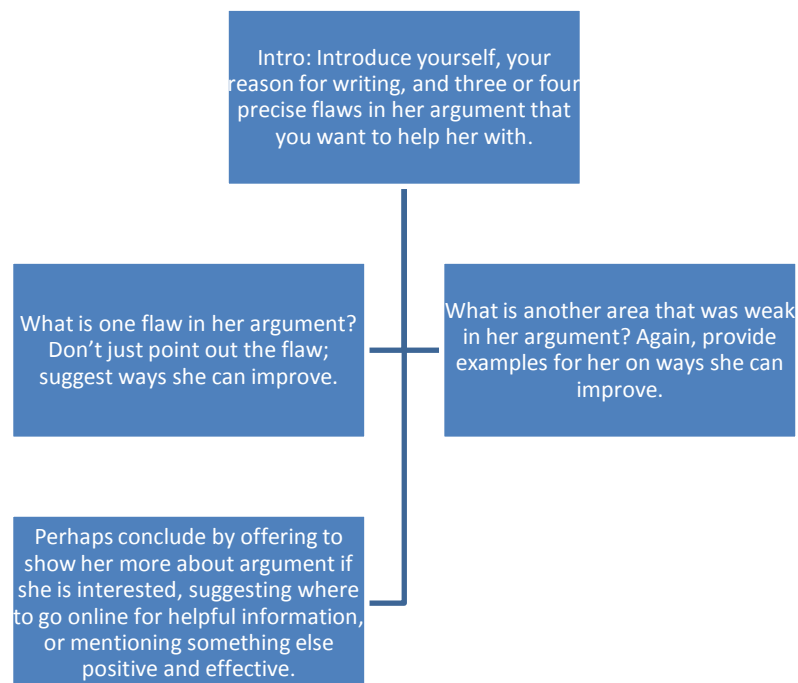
Intro: Introduce yourself, your reason for writing, and three or four precise flaws in her argument that you want to help her with.

What is one flaw in her argument? Don't just point out the flaw; suggest ways she can improve.

What is another area that was weak in her argument? Again, provide examples for her on ways she can improve.

Perhaps conclude by offering to show her more about argument if she is interested, suggesting where to go online for helpful information, or mentioning something else positive and effective.